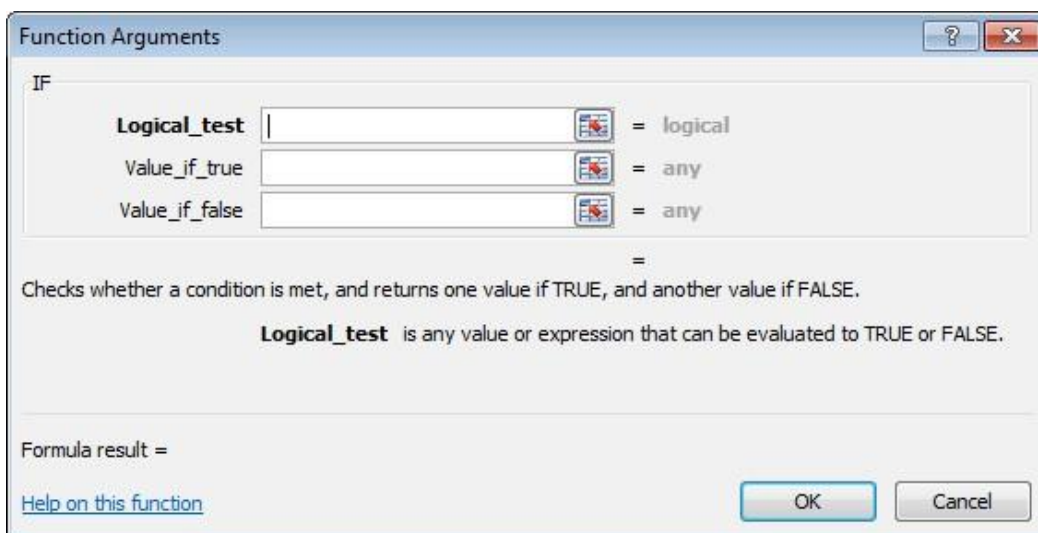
Function Arguments

?

IF

Logical_test = logical

Value_if_true = any

Value_if_false = any

=

Checks whether a condition is met, and returns one value if TRUE, and another value if FALSE.

Logical_test is any value or expression that can be evaluated to TRUE or FALSE.

Formula result =

Help on this function

OK

Cancel